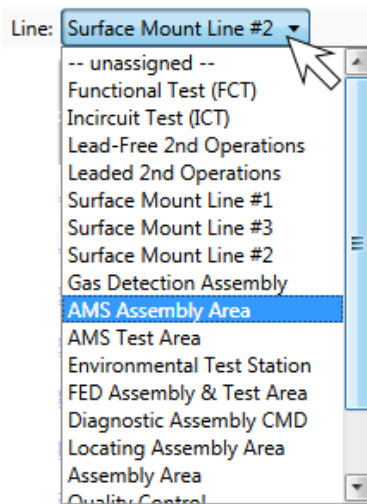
Line: Surface Mount Line #2

-- unassigned --
Functional Test (FCT)
Incircuit Test (ICT)
Lead-Free 2nd Operations
Leaded 2nd Operations
Surface Mount Line #1
Surface Mount Line #3
Surface Mount Line #2
Gas Detection Assembly
AMS Assembly Area
AMS Test Area
Environmental Test Station
FED Assembly & Test Area
Diagnostic Assembly CMD
Locating Assembly Area
Assembly Area
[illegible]